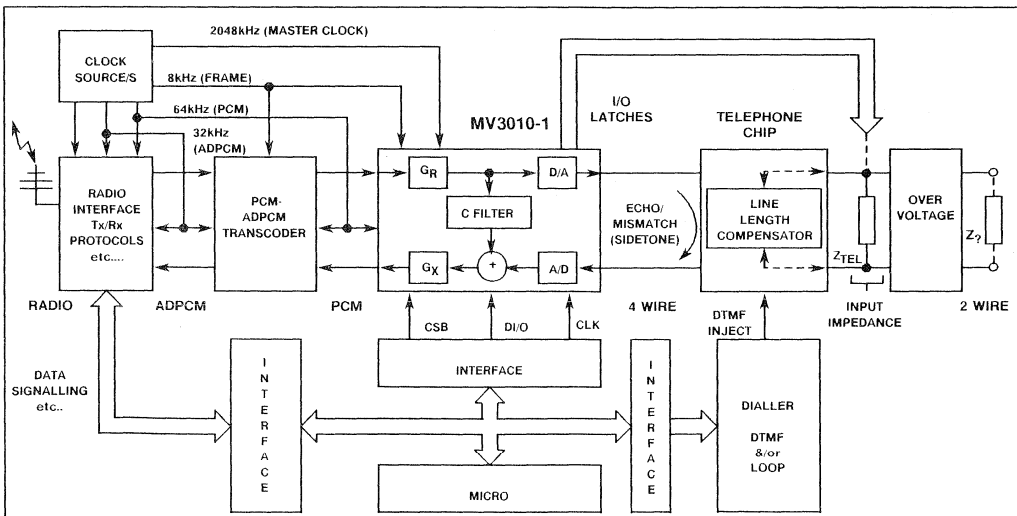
2048kHz (MASTER CLOCK)

CLOCK SOURCE/S

8kHz (FRAME)

64kHz (PCM)

32kHz (ADPCM)

MV3010-1

I/O LATCHES

TELEPHONE CHIP

RADIO INTERFACE Tx/Rx PROTOCOLS etc....

PCM-ADPCM TRANSCODER

$G_R$

D/A

C FILTER

$G_X$

+

A/D

ECHO/ MISMATCH (SIDETONE)

LINE LENGTH COMPENSATOR

$Z_{TEL}$

OVER VOLTAGE

$Z_?$

RADIO

ADPCM

PCM

4 WIRE

INPUT IMPEDANCE

2 WIRE

CSB

DI/O

CLK

DTMF INJECT

DATA SIGNALLING etc..

INTERFACE

INTERFACE

INTERFACE

DIALLER

DTMF &/or LOOP

MICRO